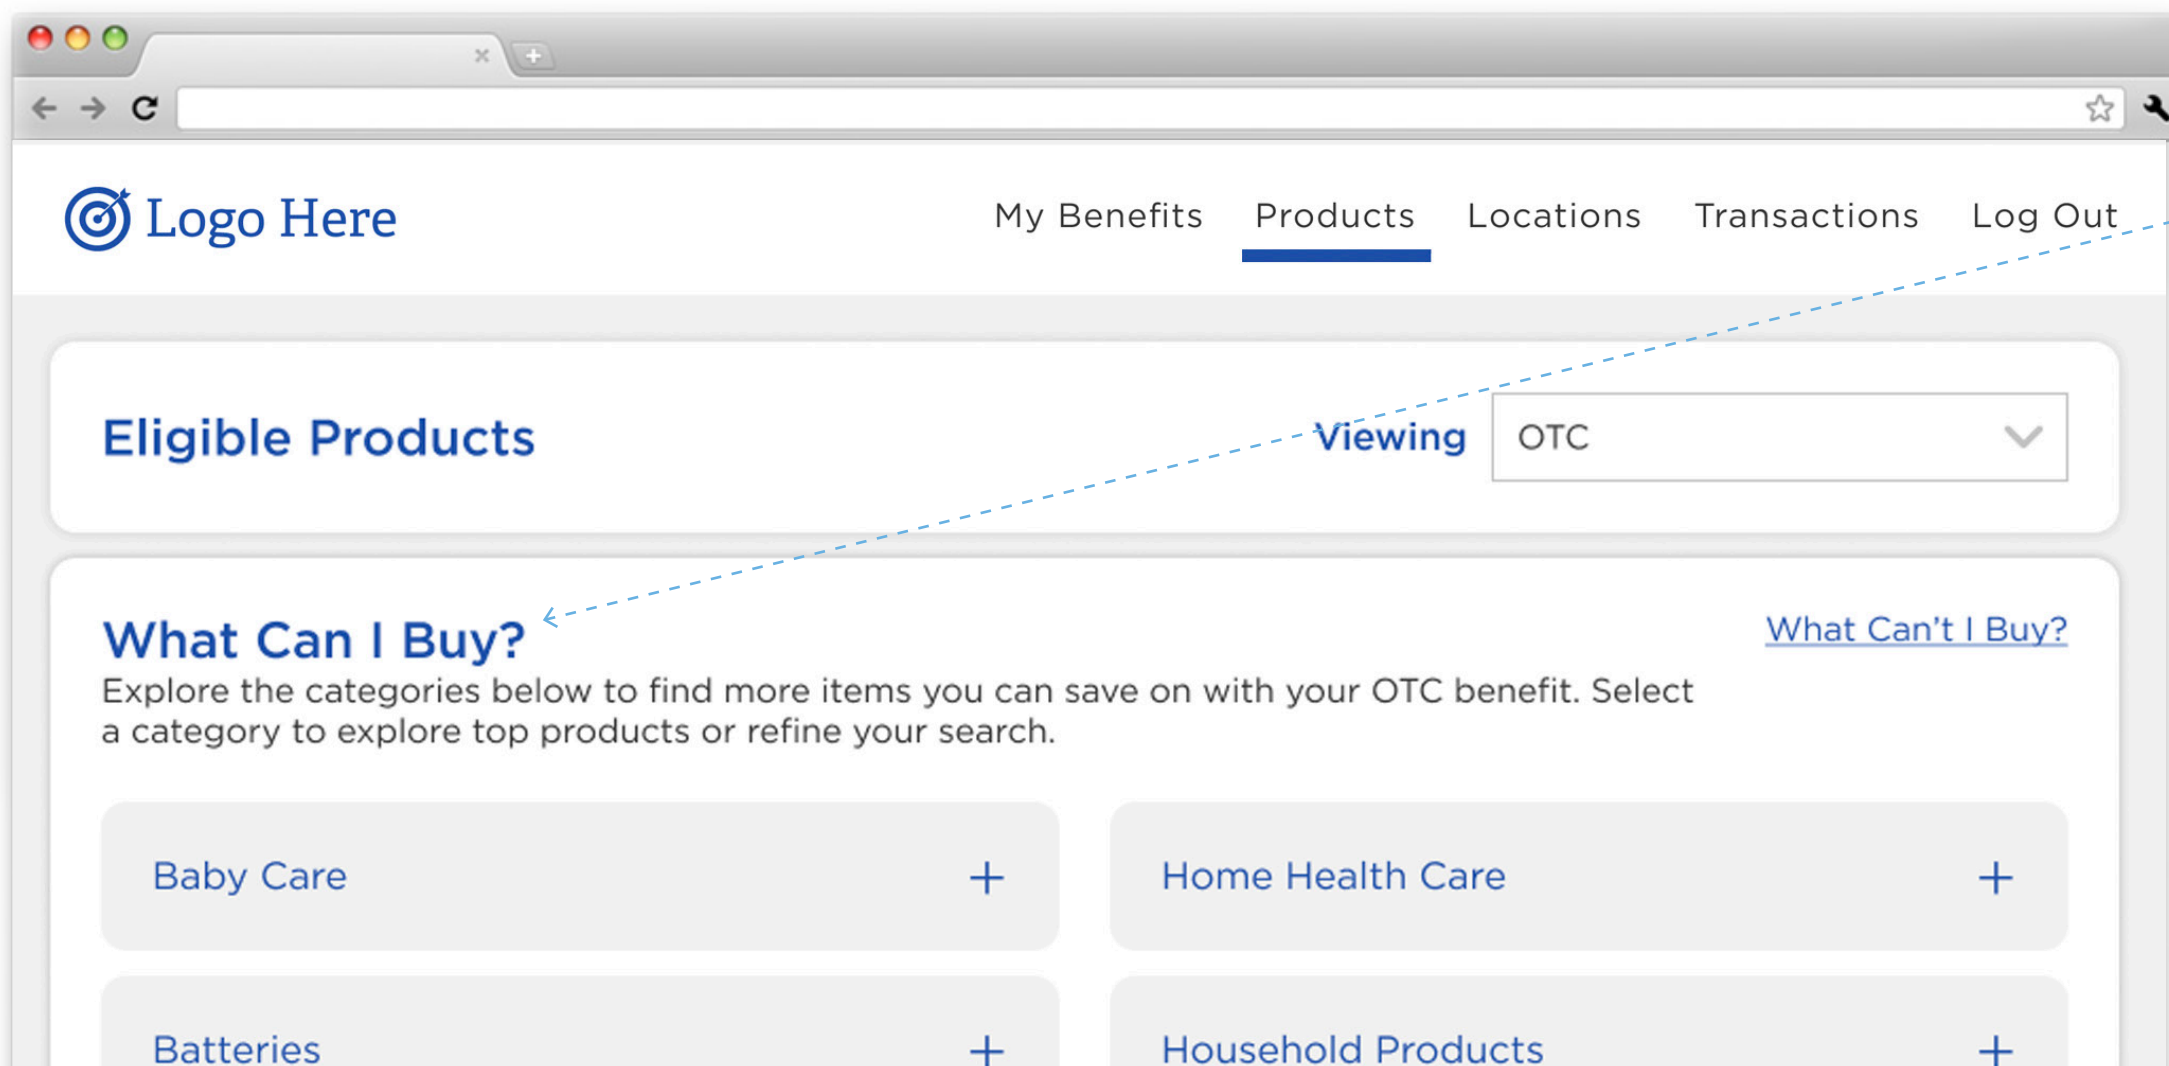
Logo Here

My Benefits Products Locations Transactions Log Out

Eligible Products

Viewing OTC

What Can I Buy?

What Can't I Buy?

Explore the categories below to find more items you can save on with your OTC benefit. Select a category to explore top products or refine your search.

Baby Care +

Home Health Care +

Batteries +

Household Products +